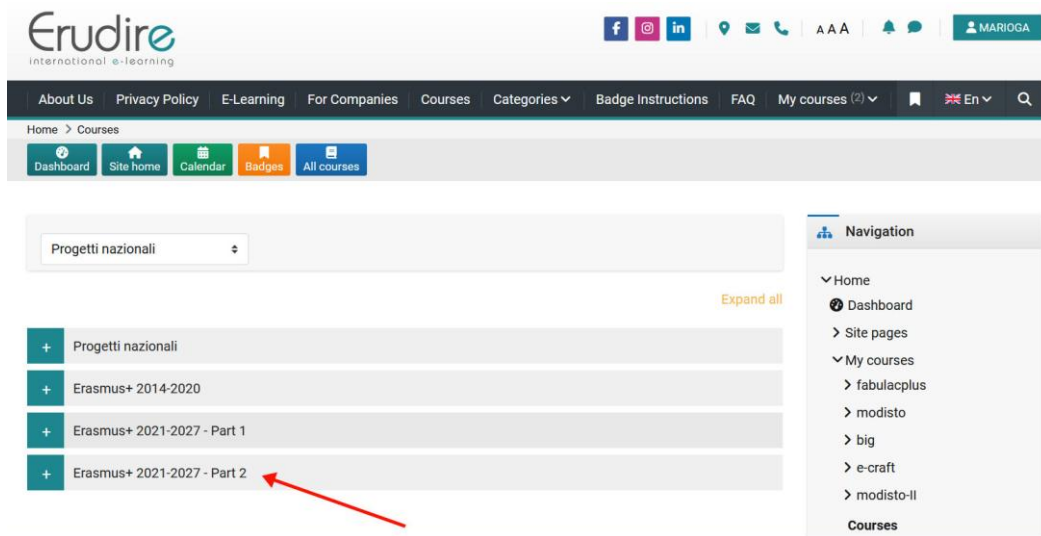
Erudire
international e-learning

f in A A A MARIOGA

About Us Privacy Policy E-Learning For Companies Courses Categories Badge Instructions FAQ My courses (2) En

Home > Courses

Dashboard Site home Calendar Badges All courses

Progetti nazionali

Expand all

+ Progetti nazionali
+ Erasmus+ 2014-2020
+ Erasmus+ 2021-2027 - Part 1
+ Erasmus+ 2021-2027 - Part 2

Navigation

Home
Dashboard
Site pages
My courses
fabulacplus
modisto
big
e-craft
modisto-II
Courses